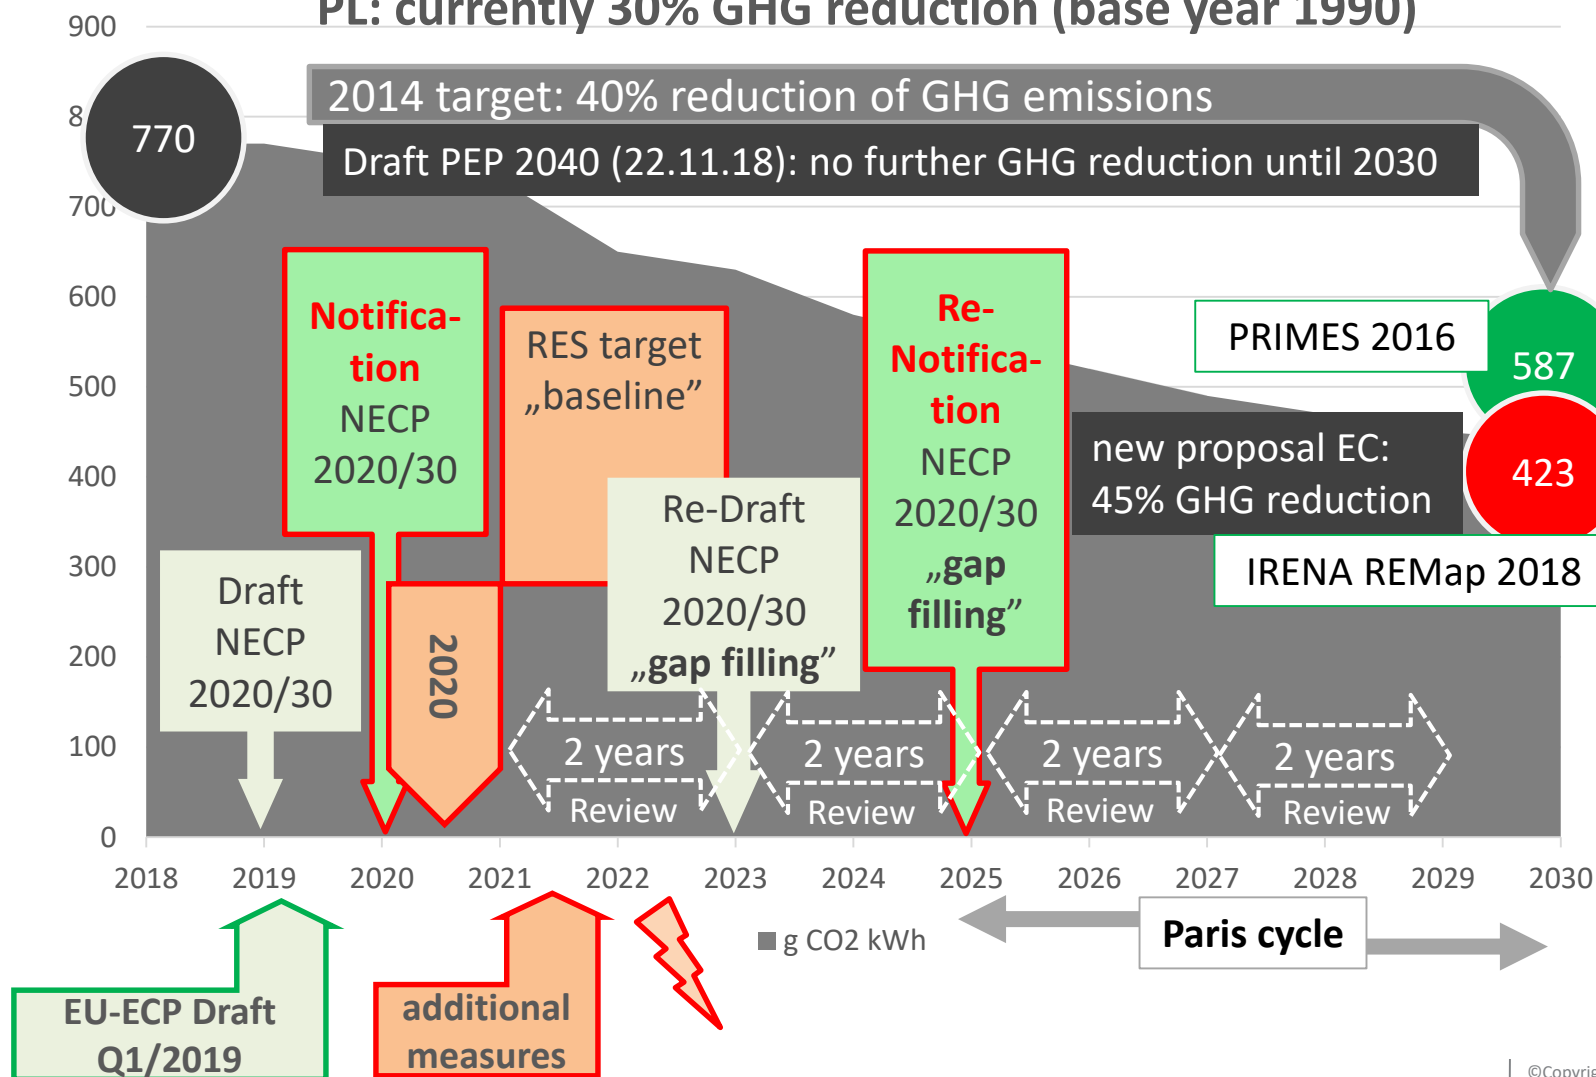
PL: currently 30% GHG reduction (base year 1990)

900
8
700
600
500
400
300
200
100
0

770

2014 target: 40% reduction of GHG emissions

Draft PEP 2040 (22.11.18): no further GHG reduction until 2030

Notification NECP 2020/30

RES target „baseline”

Re-Notification NECP 2020/30 „gap filling”

PRIMES 2016

587

new proposal EC: 45% GHG reduction

423

IRENA REMap 2018

Re-Draft NECP 2020/30 „gap filling”

Draft NECP 2020/30

2020

2 years Review

2 years Review

2 years Review

2 years Review

2018 2019 2020 2021 2022 2023 2024 2025 2026 2027 2028 2029 2030

g CO2 kWh

Paris cycle

EU-ECP Draft Q1/2019

additional measures

©Copyri